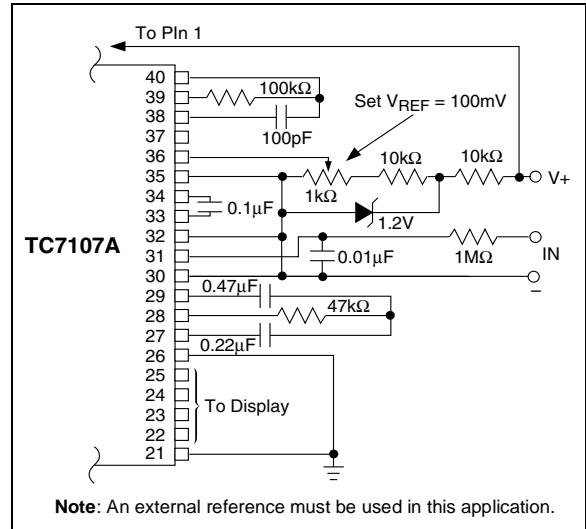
To Pln 1

40
39
38
37
36
35
34
33
32
31
30
29
28
27
26
25
24
23
22
21

TC7107A

100kΩ
100pF
Set $V_{REF}$ = 100mV
10kΩ
10kΩ
1kΩ
V+
0.1μF
1.2V
0.01μF
1MΩ
IN
–
0.47μF
47kΩ
0.22μF
To Display

**Note**: An external reference must be used in this application.